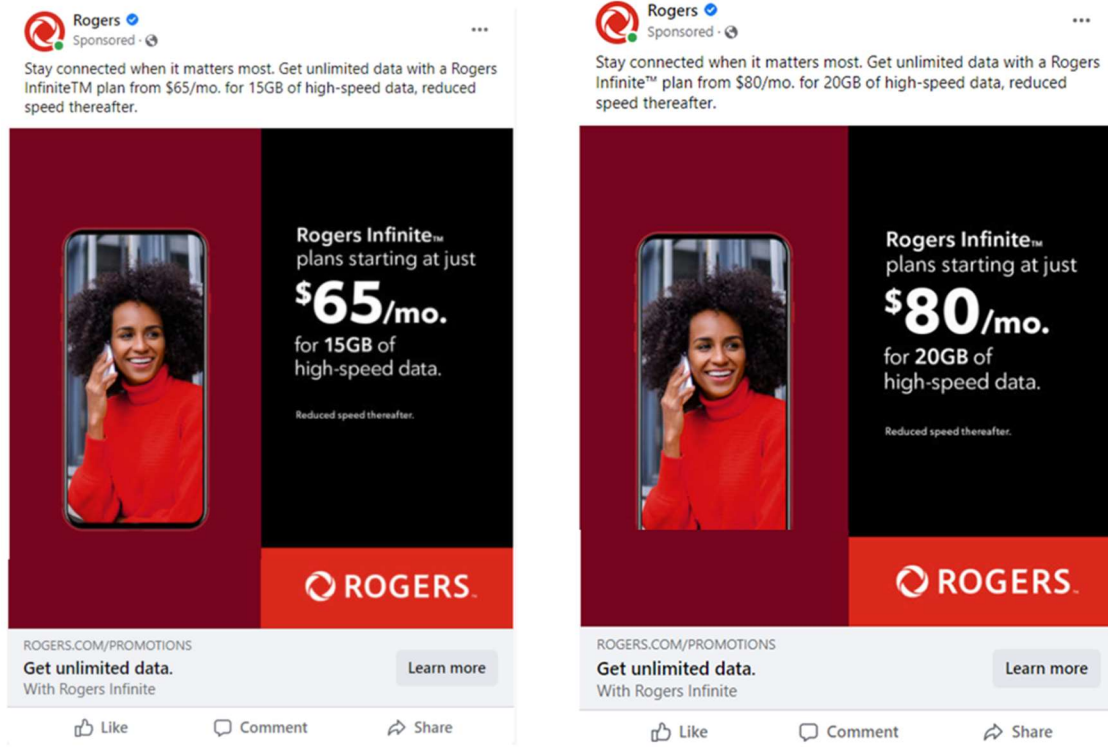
Rogers
Sponsored ·

Stay connected when it matters most. Get unlimited data with a Rogers InfiniteTM plan from $65/mo. for 15GB of high-speed data, reduced speed thereafter.

Rogers Infinite™
plans starting at just
$65/mo.
for 15GB of
high-speed data.

Reduced speed thereafter.

ROGERS.

ROGERS.COM/PROMOTIONS
Get unlimited data.
With Rogers Infinite
Learn more

Like Comment Share

Rogers
Sponsored ·

Stay connected when it matters most. Get unlimited data with a Rogers Infinite™ plan from $80/mo. for 20GB of high-speed data, reduced speed thereafter.

Rogers Infinite™
plans starting at just
$80/mo.
for 20GB of
high-speed data.

Reduced speed thereafter.

ROGERS.

ROGERS.COM/PROMOTIONS
Get unlimited data.
With Rogers Infinite
Learn more

Like Comment Share